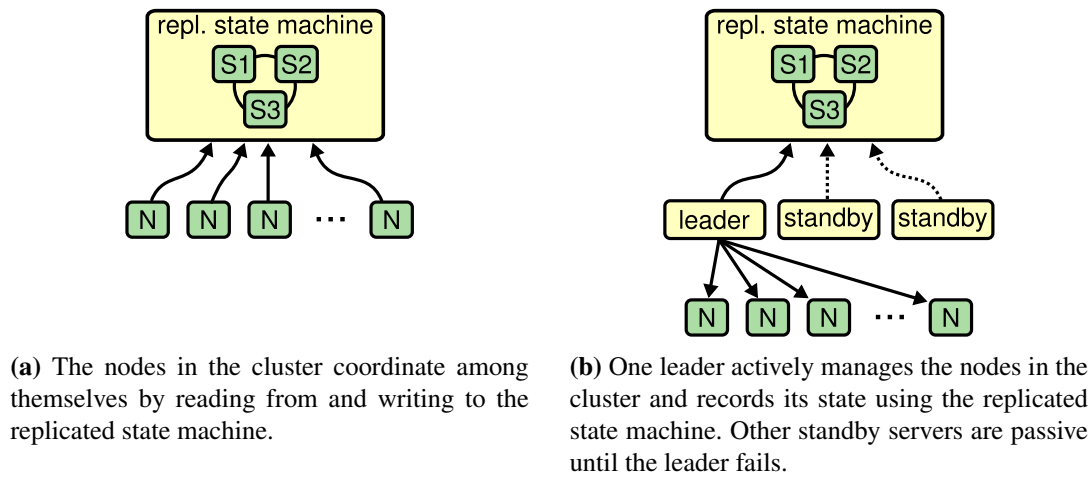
repl. state machine

S1 S2

S3

N N N ··· N

(a) The nodes in the cluster coordinate among themselves by reading from and writing to the replicated state machine.

repl. state machine

S1 S2

S3

leader standby standby

N N N ··· N

(b) One leader actively manages the nodes in the cluster and records its state using the replicated state machine. Other standby servers are passive until the leader fails.